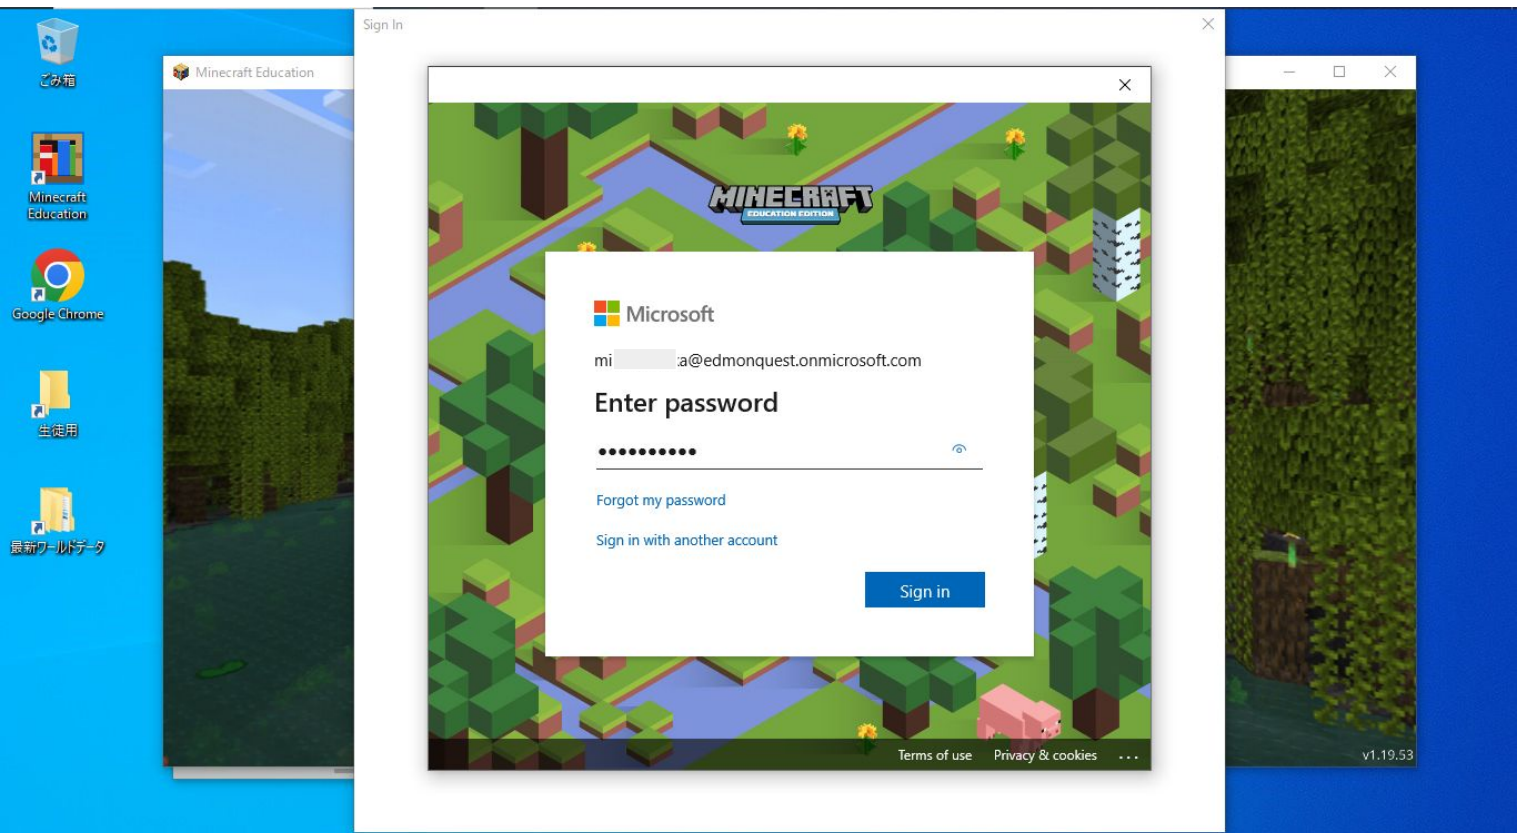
ごみ箱

Minecraft Education

Google Chrome

生徒用

最新ワールドデータ

Minecraft Education

Sign In

MINECRAFT
EDUCATION EDITION

Microsoft

mi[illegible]a@edmonquest.onmicrosoft.com

Enter password

••••••••••

Forgot my password

Sign in with another account

Sign in

Terms of use Privacy & cookies ...

v1.19.53